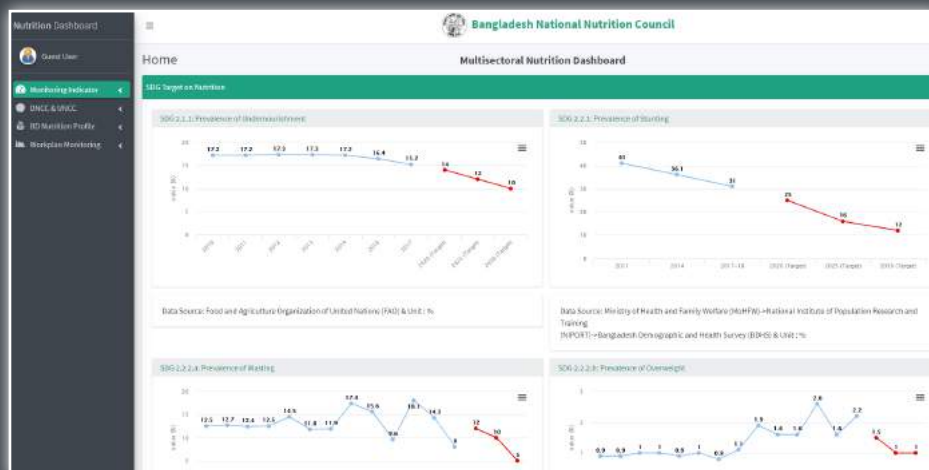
Nutrition Dashboard

Guest User

Monitoring Indicator

DNCC & UNCC

BD Nutrition Profile

Workplan Monitoring

Bangladesh National Nutrition Council

Home

Multisectoral Nutrition Dashboard

SDG Target on Nutrition

SDG 2.1.1: Prevalence of Undernourishment

17.2 17.2 17.2 17.2 17.2 16.4 15.2 14 12 10

SDG 2.2.1: Prevalence of Stunting

41 36.1 31 25 16 12

Data Source: Food and Agriculture Organization of United Nations (FAO) & Unit : %

Data Source: Ministry of Health and Family Welfare (MoHFW)->National Institute of Population Research and Training (NIPORT)->Bangladesh Demographic and Health Survey (BDHS) & Unit : %

SDG 2.2.2.a: Prevalence of Wasting

12.5 12.7 12.4 12.5 14.5 11.8 11.9 17.4 15.6 9.6 18.1 14.3 8 12 10 5

SDG 2.2.2.b: Prevalence of Overweight

0.9 0.9 1 1 0.9 1 0.8 1.1 1.9 1.6 1.6 2.6 1.6 2.2 1.5 1 1